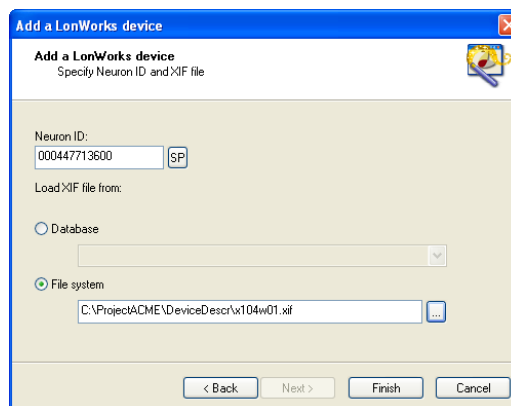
Add a LonWorks device

Add a LonWorks device
Specify Neuron ID and XIF file

Neuron ID:
000447713600
SP

Load XIF file from:

Database

File system

C:\ProjectACME\DeviceDescr\x104w01.xif
...

< Back
Next >
Finish
Cancel